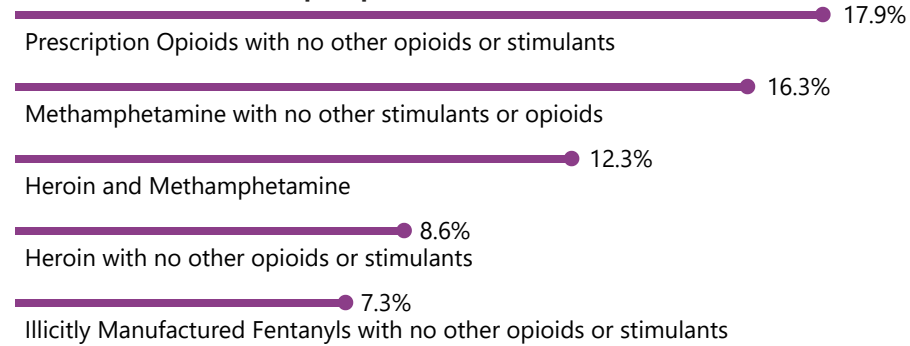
17.9%
Prescription Opioids with no other opioids or stimulants

16.3%
Methamphetamine with no other stimulants or opioids

12.3%
Heroin and Methamphetamine

8.6%
Heroin with no other opioids or stimulants

7.3%
Illicitly Manufactured Fentanyls with no other opioids or stimulants